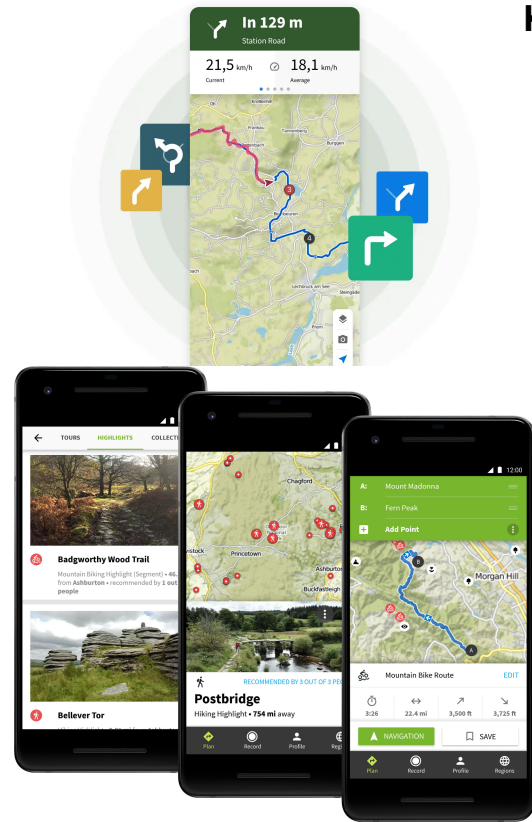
In 129 m
Station Road

21,5 km/h
Current

18,1 km/h
Average

TOURS
HIGHLIGHTS
COLLECT

Badgworthy Wood Trail
Mountain Biking Highlight (Segment) • 46. from Ashburton • recommended by 1 out people

Bellever Tor

Chagford
Princetown
Ashburton
Buckfastleigh

RECOMMENDED BY 3 OUT OF 3 PE
Postbridge
Hiking Highlight • 754 mi away

Plan
Record
Profile
Regi

12:00
A: Mount Madonna
B: Fern Peak
Add Point

Morgan Hill

Mountain Bike Route
EDIT
3:26
22.4 mi
3,500 ft
3,725 ft

NAVIGATION
SAVE

Plan
Record
Profile
Regions